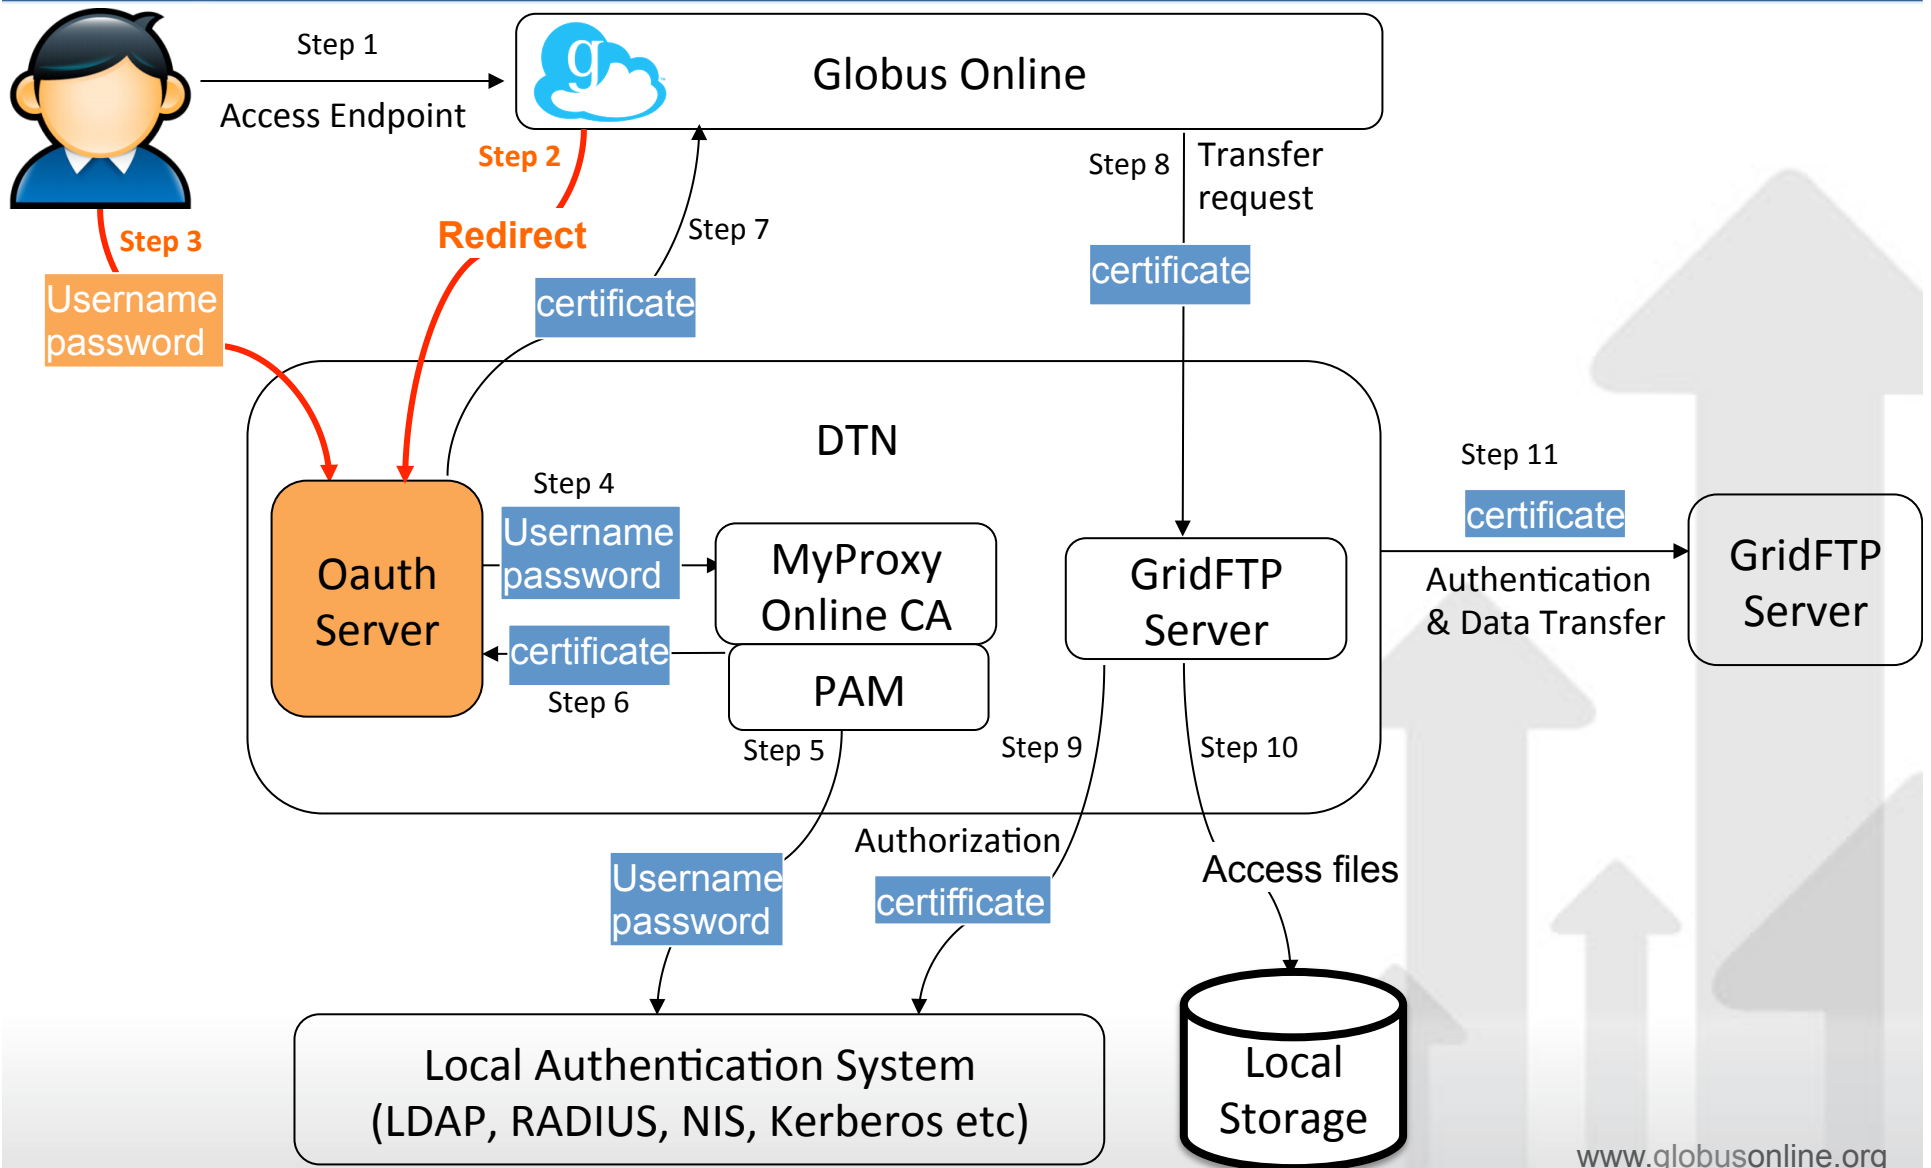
Step 1

Access Endpoint

Globus Online

Step 2

Redirect

Step 3

Username password

Step 7

certificate

Step 8 Transfer request

certificate

DTN

Step 4

Username password

Oauth Server

MyProxy Online CA

certificate

Step 6

PAM

Step 5

GridFTP Server

Step 9

Step 10

Step 11

certificate

Authentication & Data Transfer

GridFTP Server

Authorization

Username password

certifficate

Access files

Local Authentication System (LDAP, RADIUS, NIS, Kerberos etc)

Local Storage

www.globusonline.org